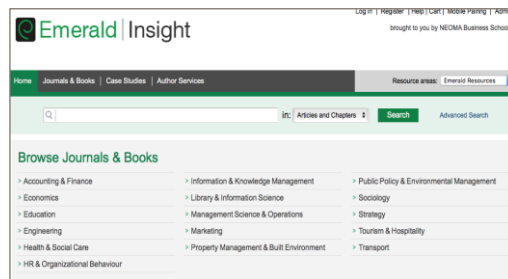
Emerald | Insight

Log in | Register | Help | Cart | Mobile Pairing | Admi

brought to you by NEOMA Business School

Home | Journals & Books | Case Studies | Author Services

Resource areas: Emerald Resources

in: Articles and Chapters

Search

Advanced Search

Browse Journals & Books

> Accounting & Finance
> Economics
> Education
> Engineering
> Health & Social Care
> HR & Organizational Behaviour

> Information & Knowledge Management
> Library & Information Science
> Management Science & Operations
> Marketing
> Property Management & Built Environment

> Public Policy & Environmental Management
> Sociology
> Strategy
> Tourism & Hospitality
> Transport